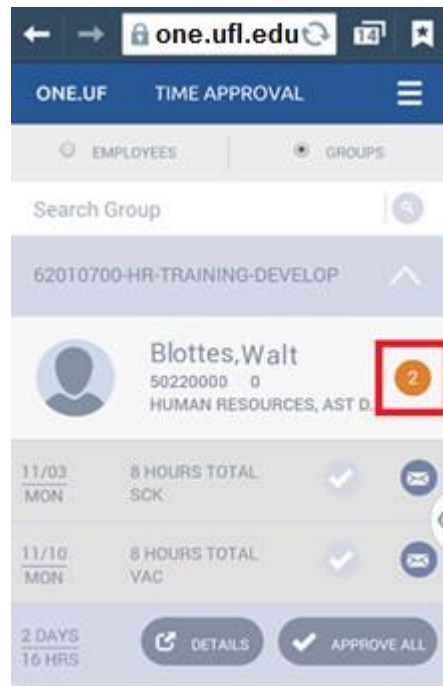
one.ufl.edu

14

ONE.UF TIME APPROVAL

EMPLOYEES GROUPS

Search Group

62010700-HR-TRAINING-DEVELOP

Blottes,Walt
50220000 0
HUMAN RESOURCES, AST D.

2

11/03
MON
8 HOURS TOTAL
SCK

11/10
MON
8 HOURS TOTAL
VAC

2 DAYS
16 HRS

DETAILS

APPROVE ALL